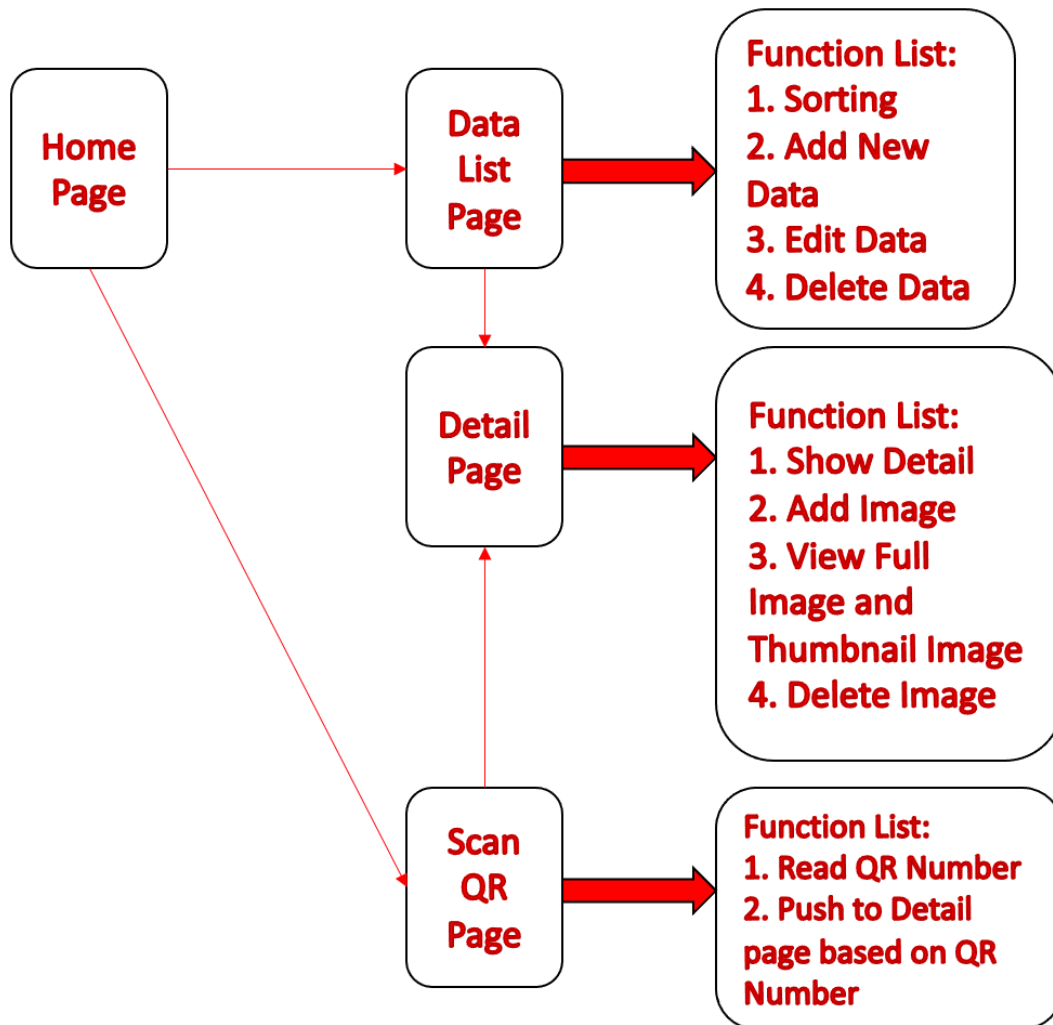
Home Page

Data List Page

Function List:
1. Sorting
2. Add New Data
3. Edit Data
4. Delete Data

Detail Page

Function List:
1. Show Detail
2. Add Image
3. View Full Image and Thumbnail Image
4. Delete Image

Scan QR Page

Function List:
1. Read QR Number
2. Push to Detail page based on QR Number